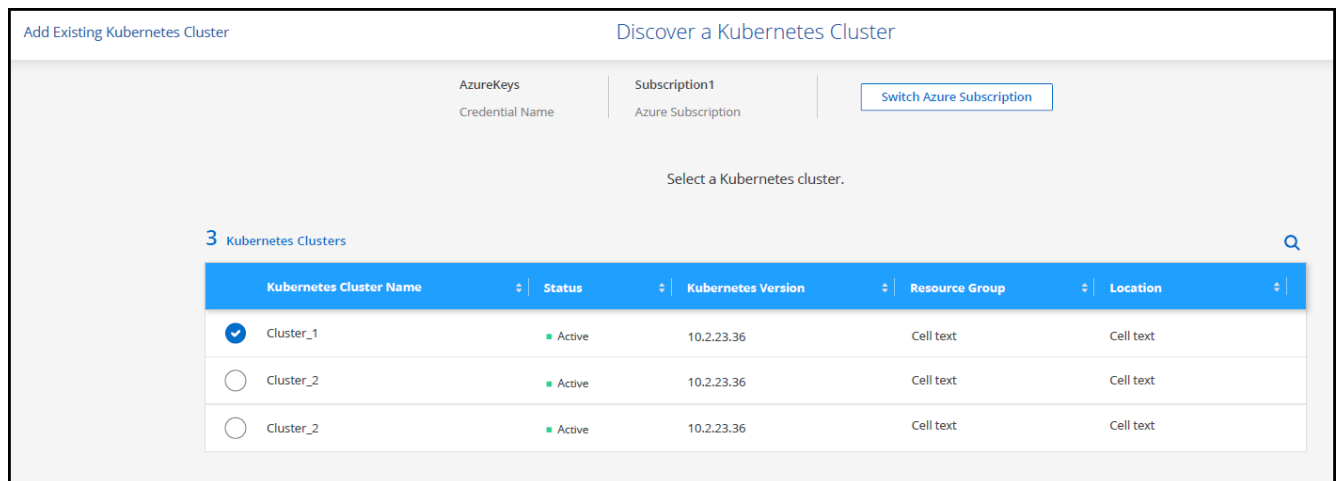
Add Existing Kubernetes Cluster

Discover a Kubernetes Cluster

AzureKeys
Credential Name

Subscription1
Azure Subscription

Switch Azure Subscription

Select a Kubernetes cluster.

3 Kubernetes Clusters

| | Kubernetes Cluster Name | Status | Kubernetes Version | Resource Group | Location |
|---|---|---|---|---|---|
| | Cluster_1 | Active | 10.2.23.36 | Cell text | Cell text |
| | Cluster_2 | Active | 10.2.23.36 | Cell text | Cell text |
| | Cluster_2 | Active | 10.2.23.36 | Cell text | Cell text |